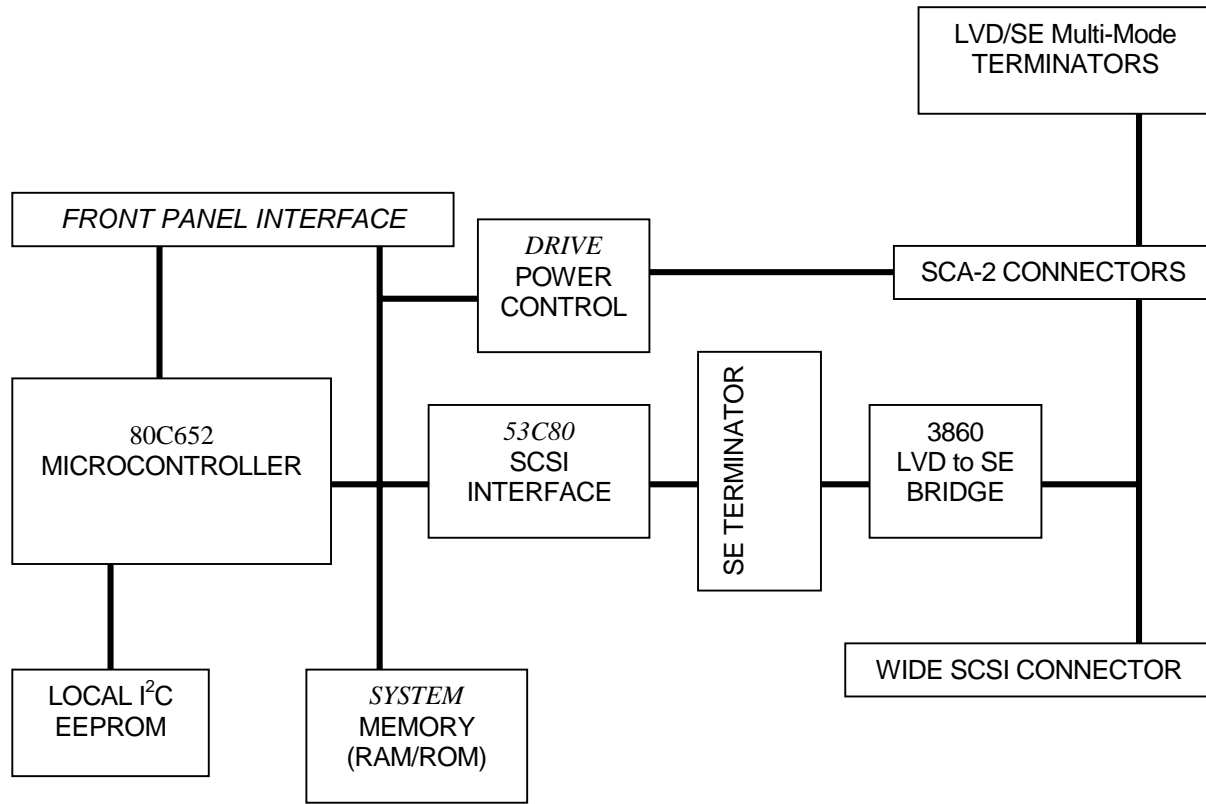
LVD/SE Multi-Mode TERMINATORS

FRONT PANEL INTERFACE

DRIVE POWER CONTROL

SCA-2 CONNECTORS

80C652 MICROCONTROLLER

53C80 SCSI INTERFACE

SE TERMINATOR

3860 LVD to SE BRIDGE

WIDE SCSI CONNECTOR

LOCAL $I^2C$ EEPROM

SYSTEM MEMORY (RAM/ROM)